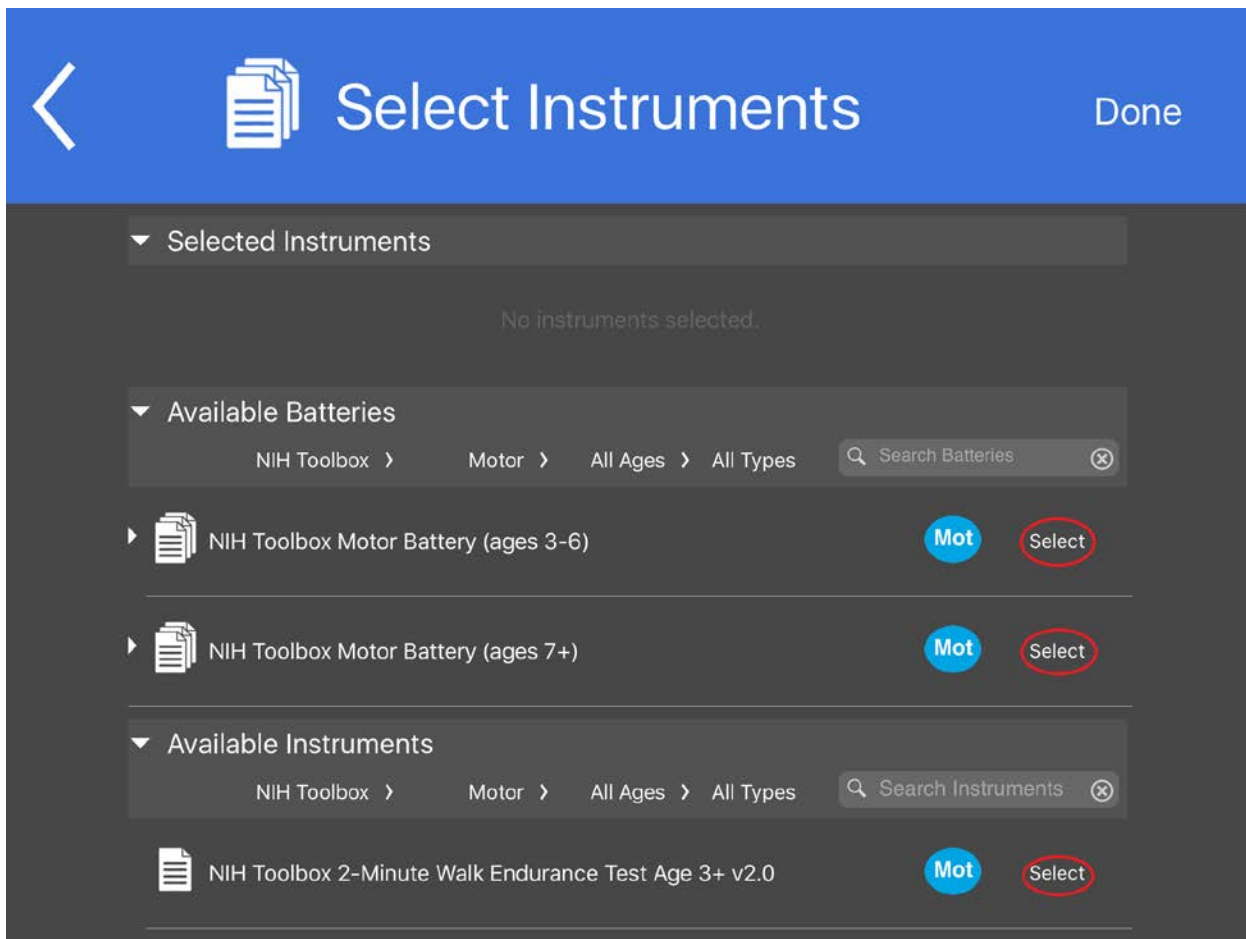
Select Instruments

Done

Selected Instruments

No instruments selected.

Available Batteries

NIH Toolbox › Motor › All Ages › All Types

Search Batteries

NIH Toolbox Motor Battery (ages 3-6) Mot Select

NIH Toolbox Motor Battery (ages 7+) Mot Select

Available Instruments

NIH Toolbox › Motor › All Ages › All Types

Search Instruments

NIH Toolbox 2-Minute Walk Endurance Test Age 3+ v2.0 Mot Select